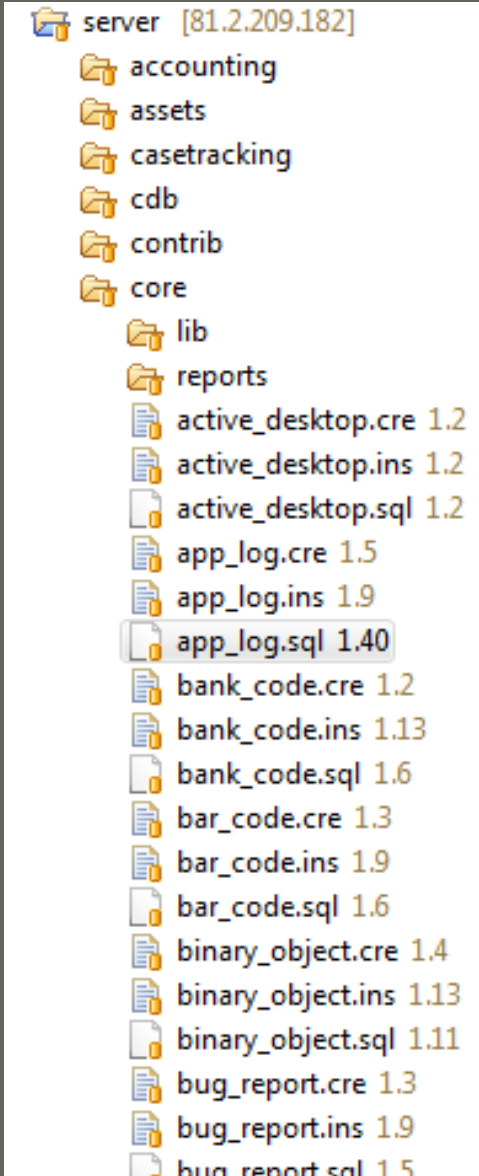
server [81.2.209.182]
accounting
assets
casetracking
cdb
contrib
core
lib
reports
active_desktop.cre 1.2
active_desktop.ins 1.2
active_desktop.sql 1.2
app_log.cre 1.5
app_log.ins 1.9
app_log.sql 1.40
bank_code.cre 1.2
bank_code.ins 1.13
bank_code.sql 1.6
bar_code.cre 1.3
bar_code.ins 1.9
bar_code.sql 1.6
binary_object.cre 1.4
binary_object.ins 1.13
binary_object.sql 1.11
bug_report.cre 1.3
bug_report.ins 1.9
bug_report.sql 1.5